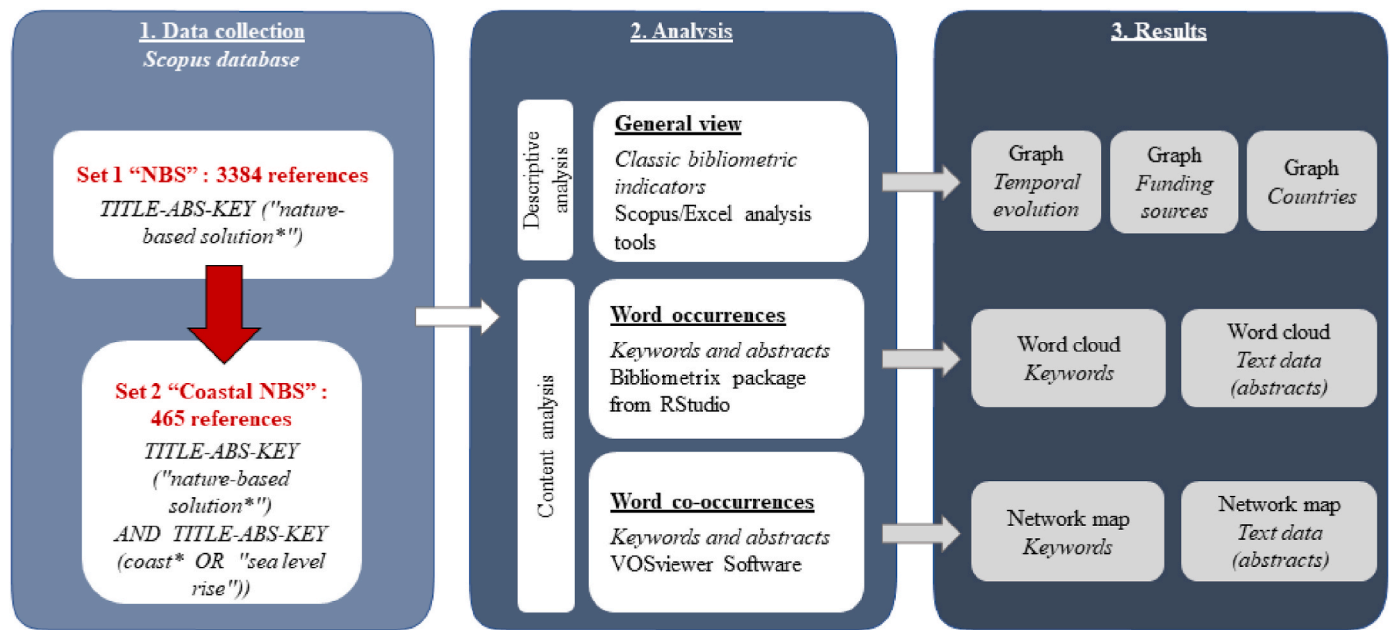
1. Data collection
Scopus database

Set 1 “NBS” : 3384 references
TITLE-ABS-KEY ("nature-based solution*")

Set 2 “Coastal NBS” : 465 references
TITLE-ABS-KEY ("nature-based solution*") AND TITLE-ABS-KEY (coast* OR "sea level rise"))

2. Analysis

Descriptive analysis

General view
Classic bibliometric indicators
Scopus/Excel analysis tools

Content analysis

Word occurrences
Keywords and abstracts
Bibliometrix package from RStudio

Word co-occurrences
Keywords and abstracts
VOSviewer Software

3. Results

Graph
Temporal evolution

Graph
Funding sources

Graph
Countries

Word cloud
Keywords

Word cloud
Text data (abstracts)

Network map
Keywords

Network map
Text data (abstracts)